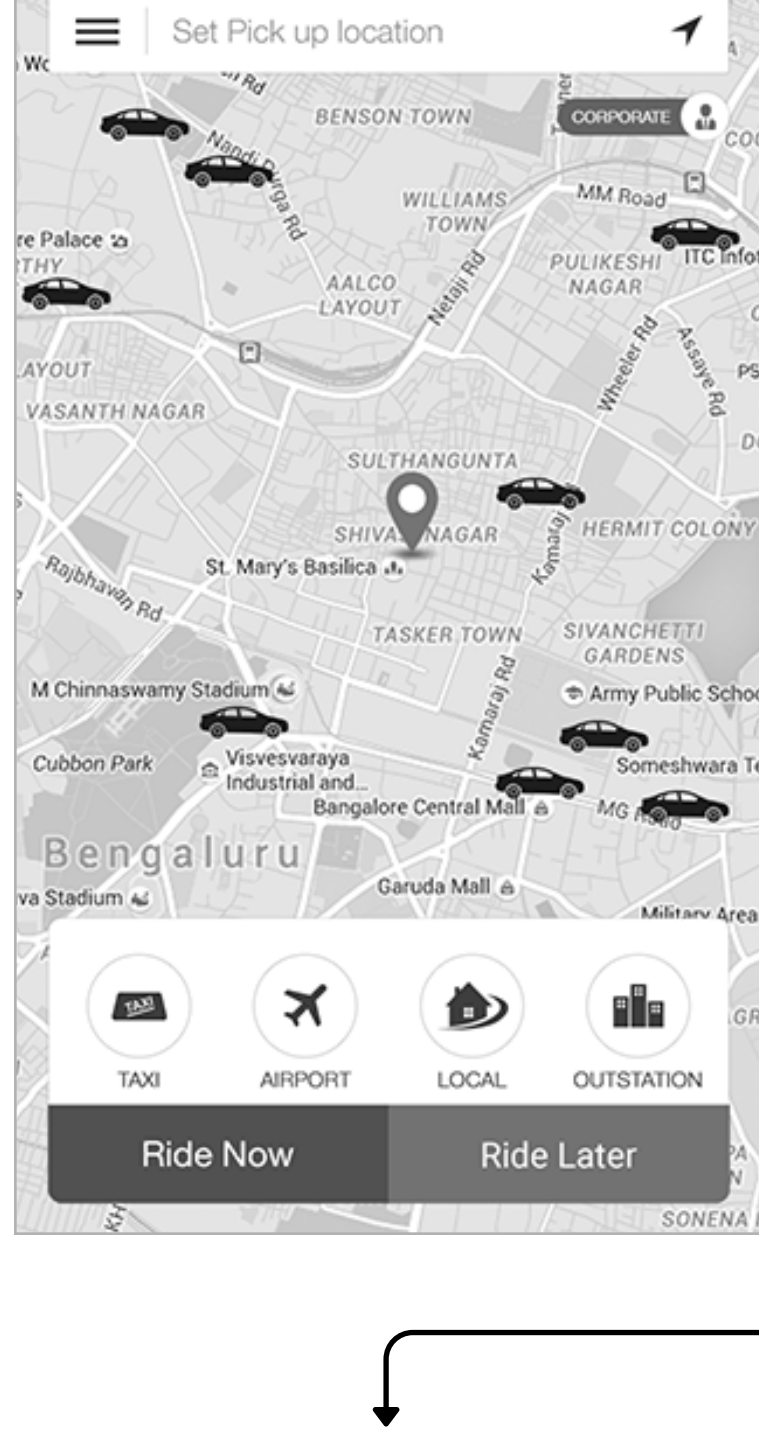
Set Pick up location

Wo
Rd
BENSON TOWN
CORPORATE
CO
Nandi Durga Rd
WILLIAMS TOWN
MM Road
re Palace
THY
AALCO LAYOUT
Netaji Rd
PULIKESHI NAGAR
ITC Info
LAYOUT
Wheeler Rd
Assaye Rd
PS
VASANTH NAGAR
D
SULTHANGUNTA
SHIVAJINAGAR
Kamaraj
HERMIT COLONY
St. Mary's Basilica
Rajbhavan Rd
TASKER TOWN
SIVANCHETTI GARDENS
Kamaraj Rd
M Chinnaswamy Stadium
Army Public Scho
Cubbon Park
Visvesvaraya Industrial and...
Someshwara T
Bangalore Central Mall
MG Road
Bengaluru
Garuda Mall
va Stadium
Military Area

TAXI
TAXI
AIRPORT
LOCAL
OUTSTATION
Ride Now
Ride Later
SONENA